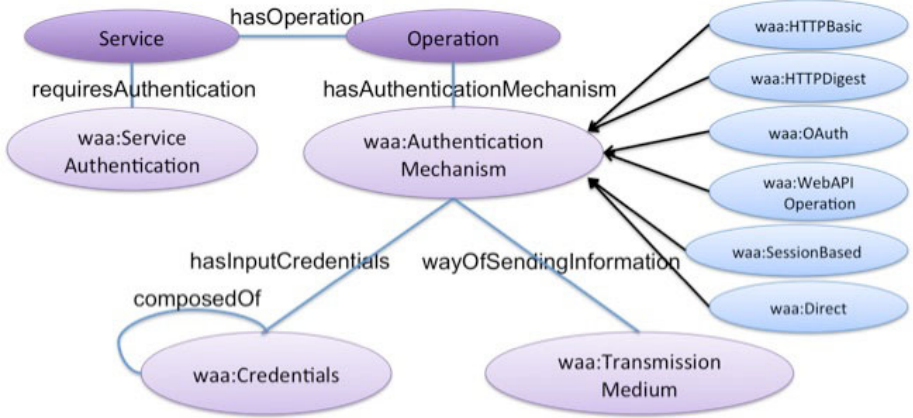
Service

hasOperation

Operation

requiresAuthentication

hasAuthenticationMechanism

waa:Service Authentication

waa:Authentication Mechanism

waa:HTTPBasic

waa:HTTPDigest

waa:OAuth

waa:WebAPI Operation

waa:SessionBased

waa:Direct

hasInputCredentials

wayOfSendingInformation

composedOf

waa:Credentials

waa:Transmission Medium